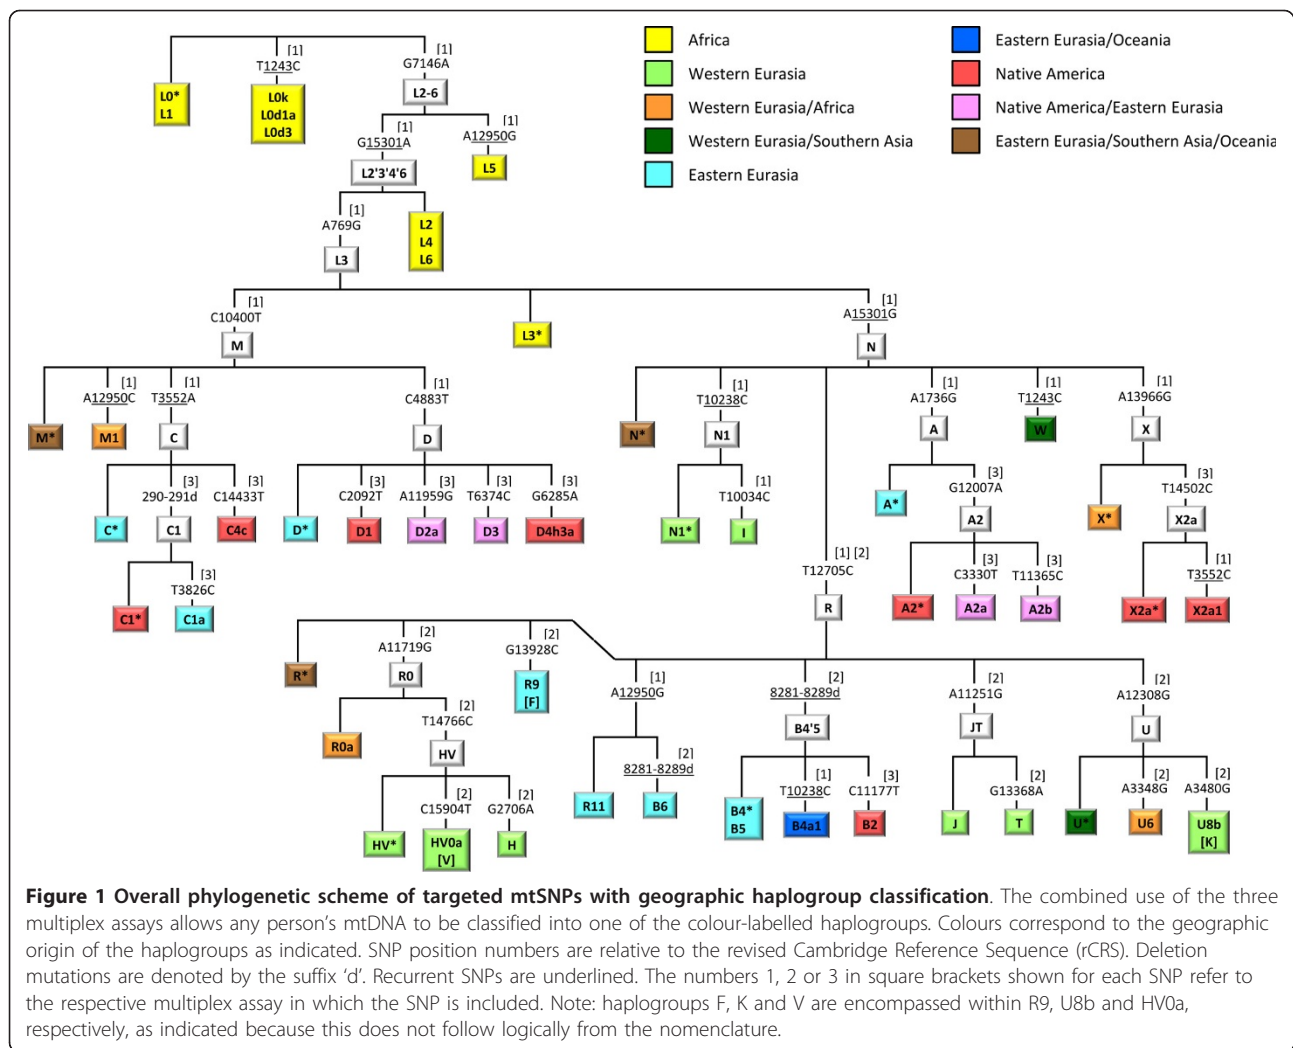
Africa
Western Eurasia
Western Eurasia/Africa
Western Eurasia/Southern Asia
Eastern Eurasia
Eastern Eurasia/Oceania
Native America
Native America/Eastern Eurasia
Eastern Eurasia/Southern Asia/Oceania

L0*
L1
[1]
T1243C
L0k
L0d1a
L0d3
[1]
G7146A
L2-6
[1]
G15301A
[1]
A12950G
L5
L2'3'4'6
[1]
A769G
L2
L4
L6
L3
[1]
C10400T
M
L3*
[1]
A15301G
N

M*
[1]
A12950C
M1
[1]
T3552A
C
[1]
C4883T
D
[3]
290-291d
C1
[3]
C14433T
C4c
C*
[3]
T3826C
C1*
C1a
D*
[3]
C2092T
D1
[3]
A11959G
D2a
[3]
T6374C
D3
[3]
G6285A
D4h3a

N*
[1]
T10238C
N1
N1*
[1]
T10034C
I
[1] [2]
T12705C
R
[1]
A1736G
A
A*
[3]
G12007A
A2
A2*
[3]
C3330T
A2a
[3]
T11365C
A2b
[1]
T1243C
W
[1]
A13966G
X
X*
[3]
T14502C
X2a
X2a*
[1]
T3552C
X2a1

R*
[2]
A11719G
R0
R0a
[2]
T14766C
HV
HV*
[2]
C15904T
HV0a
[V]
[2]
G2706A
H
[2]
G13928C
R9
[F]
[1]
A12950G
R11
[2]
8281-8289d
B6
[2]
8281-8289d
B4'5
B4*
B5
[1]
T10238C
B4a1
[3]
C11177T
B2
[2]
A11251G
JT
J
[2]
G13368A
T
[2]
A12308G
U
U*
[2]
A3348G
U6
[2]
A3480G
U8b
[K]

Figure 1 Overall phylogenetic scheme of targeted mtSNPs with geographic haplogroup classification. The combined use of the three multiplex assays allows any person's mtDNA to be classified into one of the colour-labelled haplogroups. Colours correspond to the geographic origin of the haplogroups as indicated. SNP position numbers are relative to the revised Cambridge Reference Sequence (rCRS). Deletion mutations are denoted by the suffix 'd'. Recurrent SNPs are underlined. The numbers 1, 2 or 3 in square brackets shown for each SNP refer to the respective multiplex assay in which the SNP is included. Note: haplogroups F, K and V are encompassed within R9, U8b and HV0a, respectively, as indicated because this does not follow logically from the nomenclature.